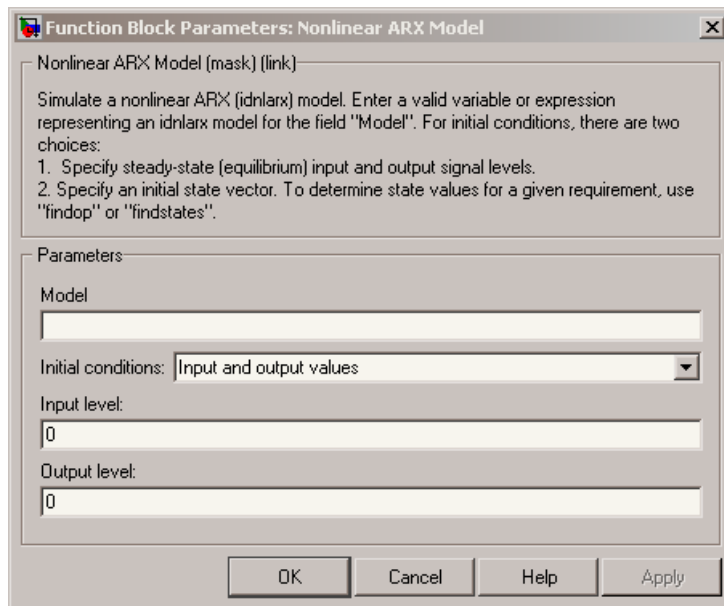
Function Block Parameters: Nonlinear ARX Model

Nonlinear ARX Model (mask) (link)

Simulate a nonlinear ARX (idnlarx) model. Enter a valid variable or expression representing an idnlarx model for the field "Model". For initial conditions, there are two choices:
1. Specify steady-state (equilibrium) input and output signal levels.
2. Specify an initial state vector. To determine state values for a given requirement, use "findop" or "findstates".

Parameters

Model

Initial conditions: Input and output values

Input level:

0

Output level:

0

OK Cancel Help Apply